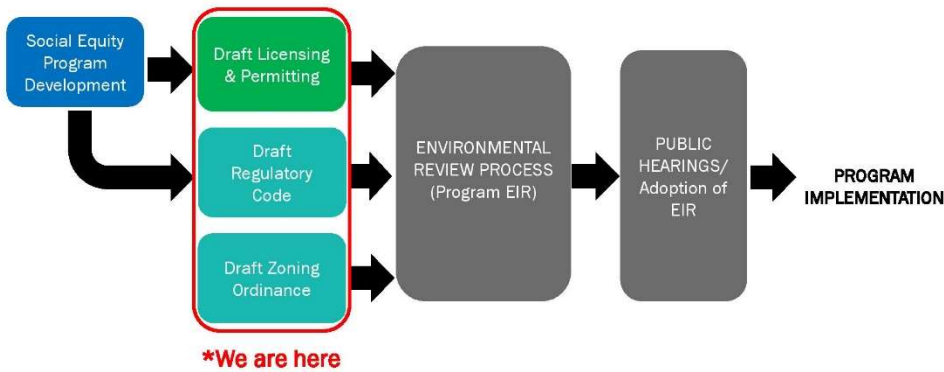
Social Equity Program Development

Draft Licensing & Permitting

Draft Regulatory Code

Draft Zoning Ordinance

*We are here

ENVIRONMENTAL REVIEW PROCESS (Program EIR)

PUBLIC HEARINGS/ Adoption of EIR

PROGRAM IMPLEMENTATION